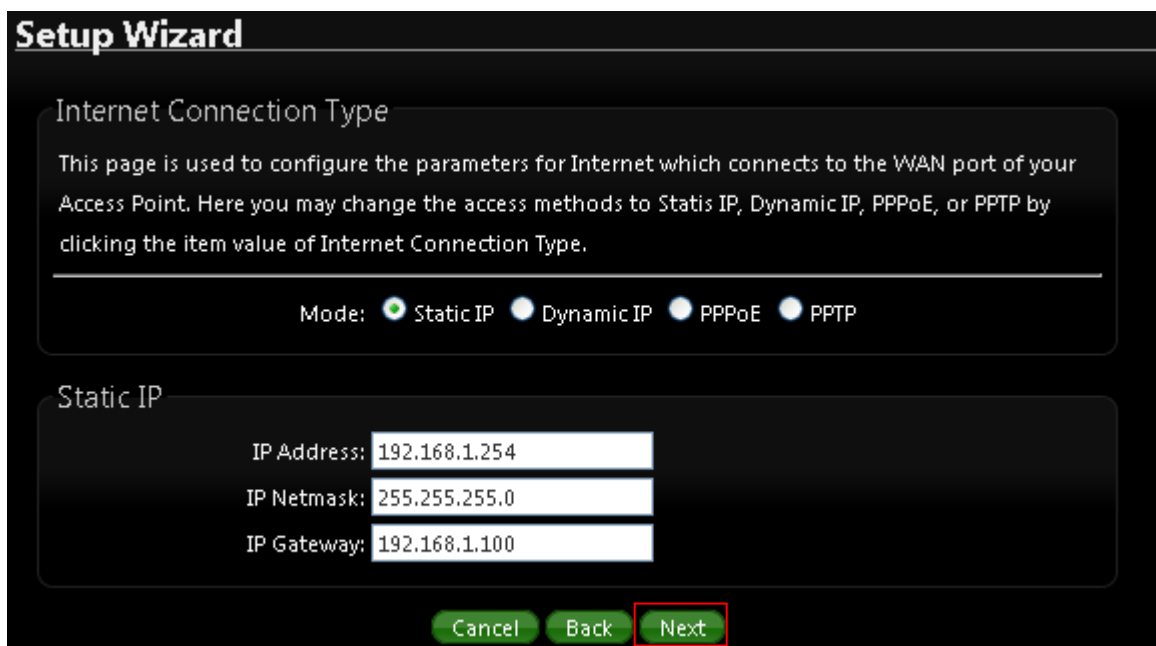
Setup Wizard

Internet Connection Type

This page is used to configure the parameters for Internet which connects to the WAN port of your Access Point. Here you may change the access methods to Statis IP, Dynamic IP, PPPoE, or PPTP by clicking the item value of Internet Connection Type.

Mode: Static IP Dynamic IP PPPoE PPTP

Static IP

IP Address: 192.168.1.254
IP Netmask: 255.255.255.0
IP Gateway: 192.168.1.100

Cancel Back Next